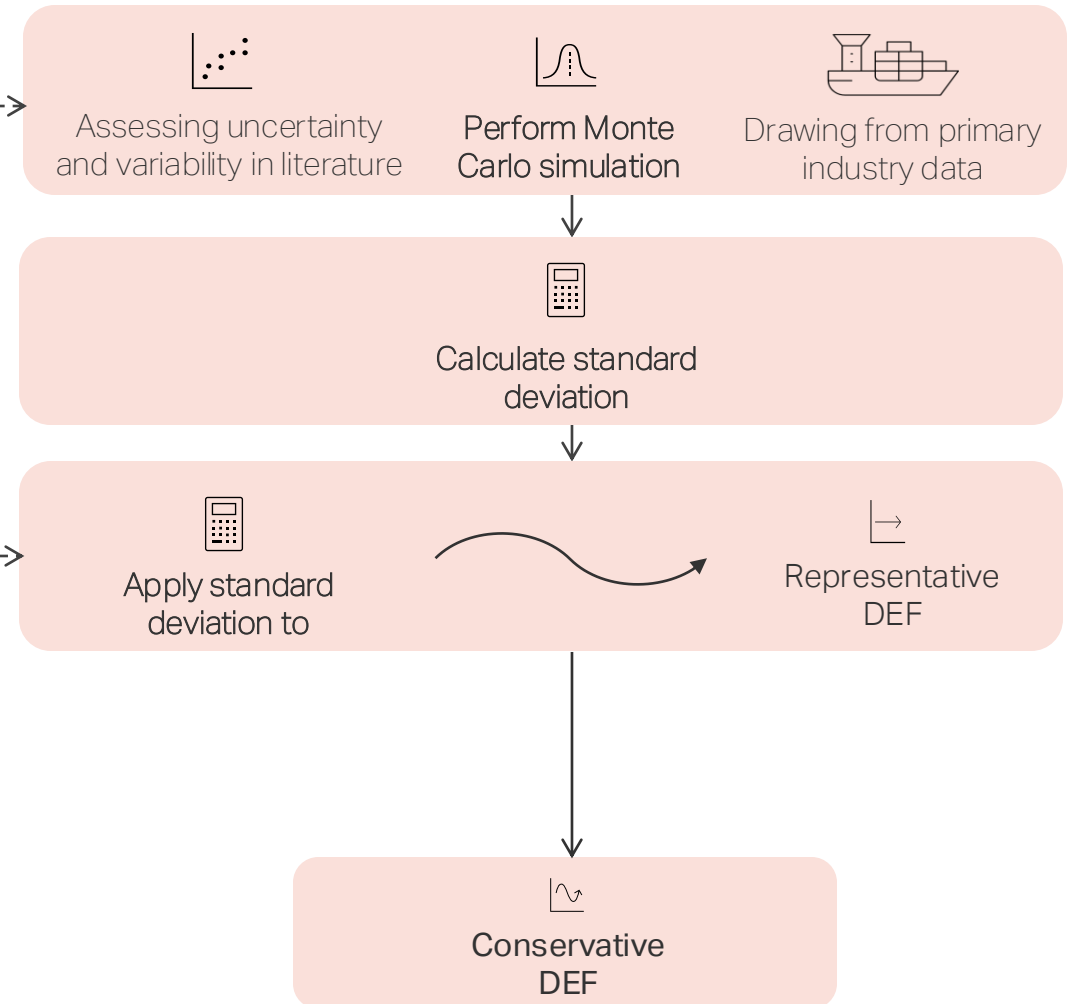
Assessing uncertainty and variability in literature

Perform Monte Carlo simulation

Drawing from primary industry data

Calculate standard deviation

Apply standard deviation to

Representative DEF

Conservative DEF